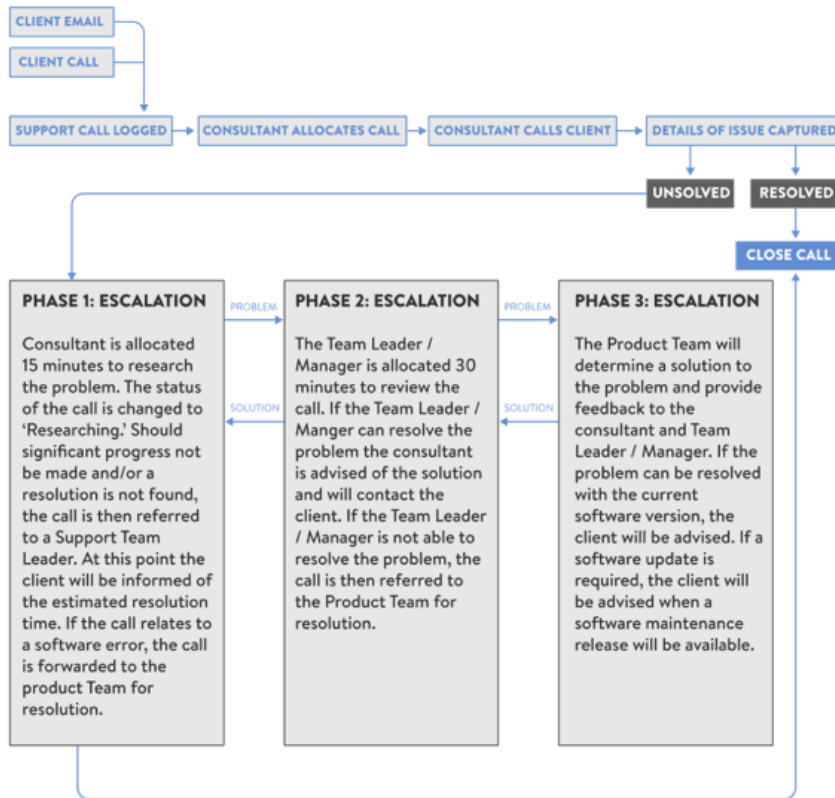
CLIENT EMAIL

CLIENT CALL

SUPPORT CALL LOGGED

CONSULTANT ALLOCATES CALL

CONSULTANT CALLS CLIENT

DETAILS OF ISSUE CAPTURED

UNSOLVED

RESOLVED

CLOSE CALL

PHASE 1: ESCALATION

Consultant is allocated 15 minutes to research the problem. The status of the call is changed to 'Researching.' Should significant progress not be made and/or a resolution is not found, the call is then referred to a Support Team Leader. At this point the client will be informed of the estimated resolution time. If the call relates to a software error, the call is forwarded to the product Team for resolution.

PROBLEM

SOLUTION

PHASE 2: ESCALATION

The Team Leader / Manager is allocated 30 minutes to review the call. If the Team Leader / Manger can resolve the problem the consultant is advised of the solution and will contact the client. If the Team Leader / Manager is not able to resolve the problem, the call is then referred to the Product Team for resolution.

PROBLEM

SOLUTION

PHASE 3: ESCALATION

The Product Team will determine a solution to the problem and provide feedback to the consultant and Team Leader / Manager. If the problem can be resolved with the current software version, the client will be advised. If a software update is required, the client will be advised when a software maintenance release will be available.